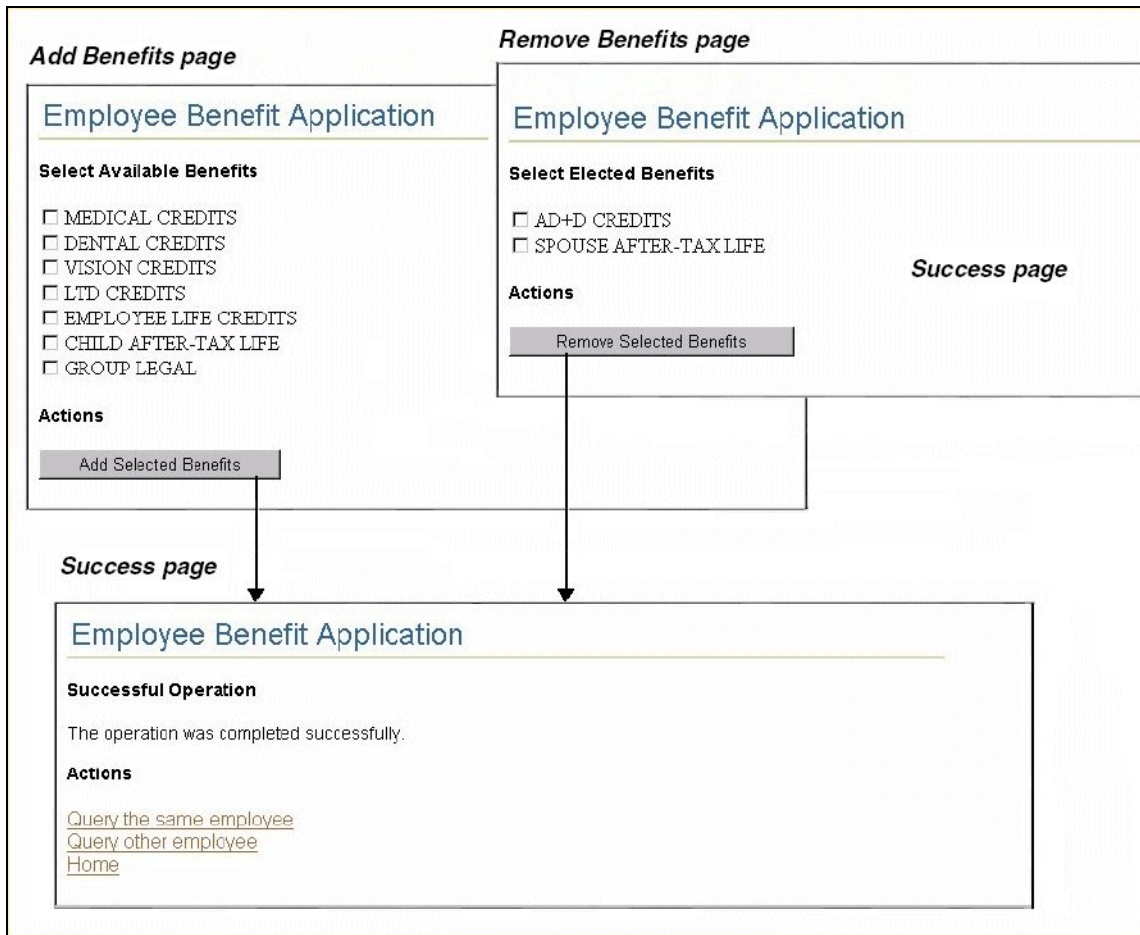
Add Benefits page

Employee Benefit Application

Select Available Benefits

☐ MEDICAL CREDITS
☐ DENTAL CREDITS
☐ VISION CREDITS
☐ LTD CREDITS
☐ EMPLOYEE LIFE CREDITS
☐ CHILD AFTER-TAX LIFE
☐ GROUP LEGAL

Actions

Add Selected Benefits

Remove Benefits page

Employee Benefit Application

Select Elected Benefits

☐ AD+D CREDITS
☐ SPOUSE AFTER-TAX LIFE

Actions

Remove Selected Benefits

Success page

Success page

Employee Benefit Application

Successful Operation

The operation was completed successfully.

Actions

Query the same employee
Query other employee
Home